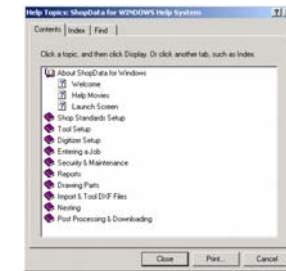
Help Topics: ShopData for WINDOWS Help System

?

Contents | Index | Find

Click a topic, and then click Display. Or click another tab, such as Index.

About ShopData for Windows
Welcome
Help Movies
Launch Screen
Shop Standards Setup
Tool Setup
Digitizer Setup
Entering a Job
Security & Maintenance
Reports
Drawing Parts
Import & Tool DXF Files
Nesting
Post Processing & Downloading

Close | Print... | Cancel